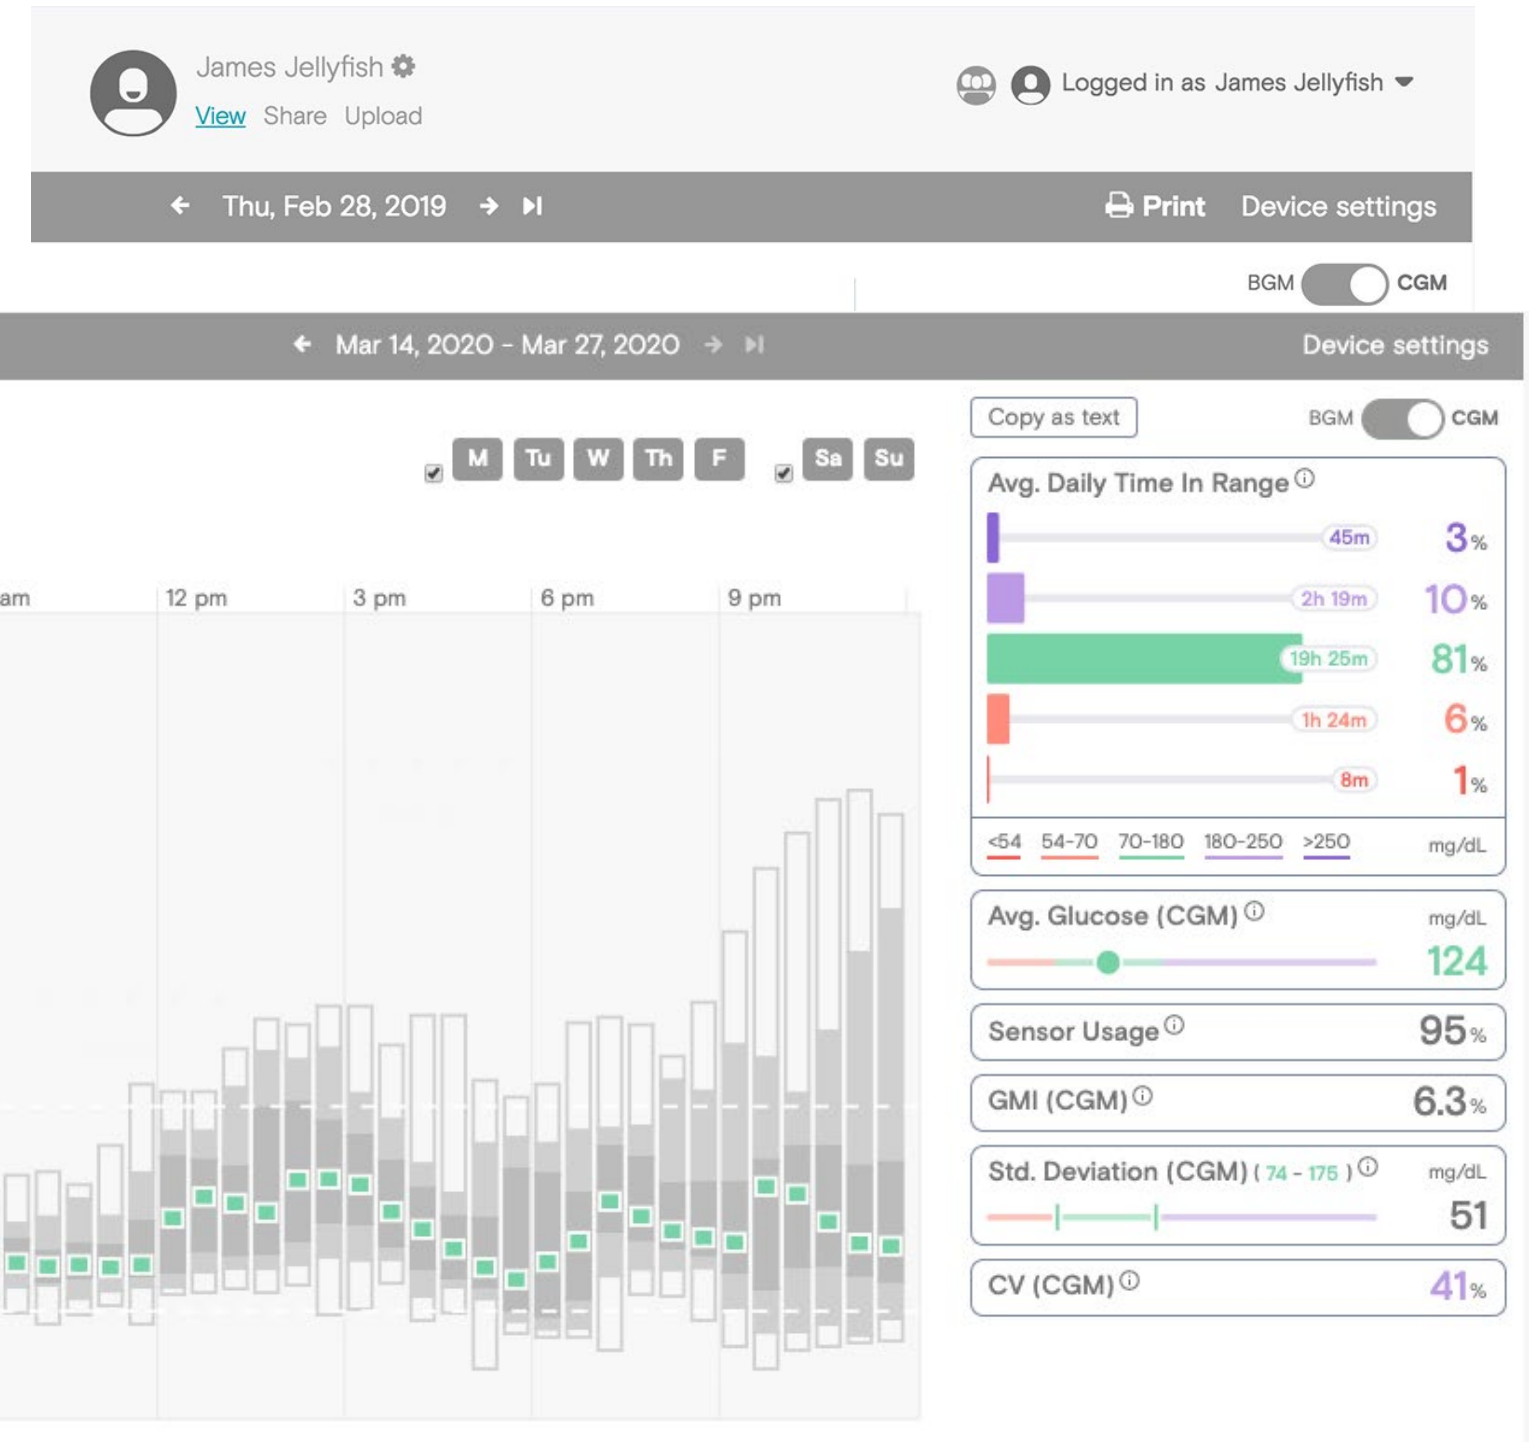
James Jellyfish
View Share Upload

Logged in as James Jellyfish

Thu, Feb 28, 2019

Print Device settings

BGM CGM

Mar 14, 2020 - Mar 27, 2020

Device settings

Copy as text

BGM CGM

M Tu W Th F Sa Su

am 12 pm 3 pm 6 pm 9 pm

Avg. Daily Time In Range

45m 3%
2h 19m 10%
19h 25m 81%
1h 24m 6%
8m 1%

<54 54-70 70-180 180-250 >250 mg/dL

Avg. Glucose (CGM) mg/dL
124

Sensor Usage 95%

GMI (CGM) 6.3%

Std. Deviation (CGM) ( 74 - 175 ) mg/dL
51

CV (CGM) 41%